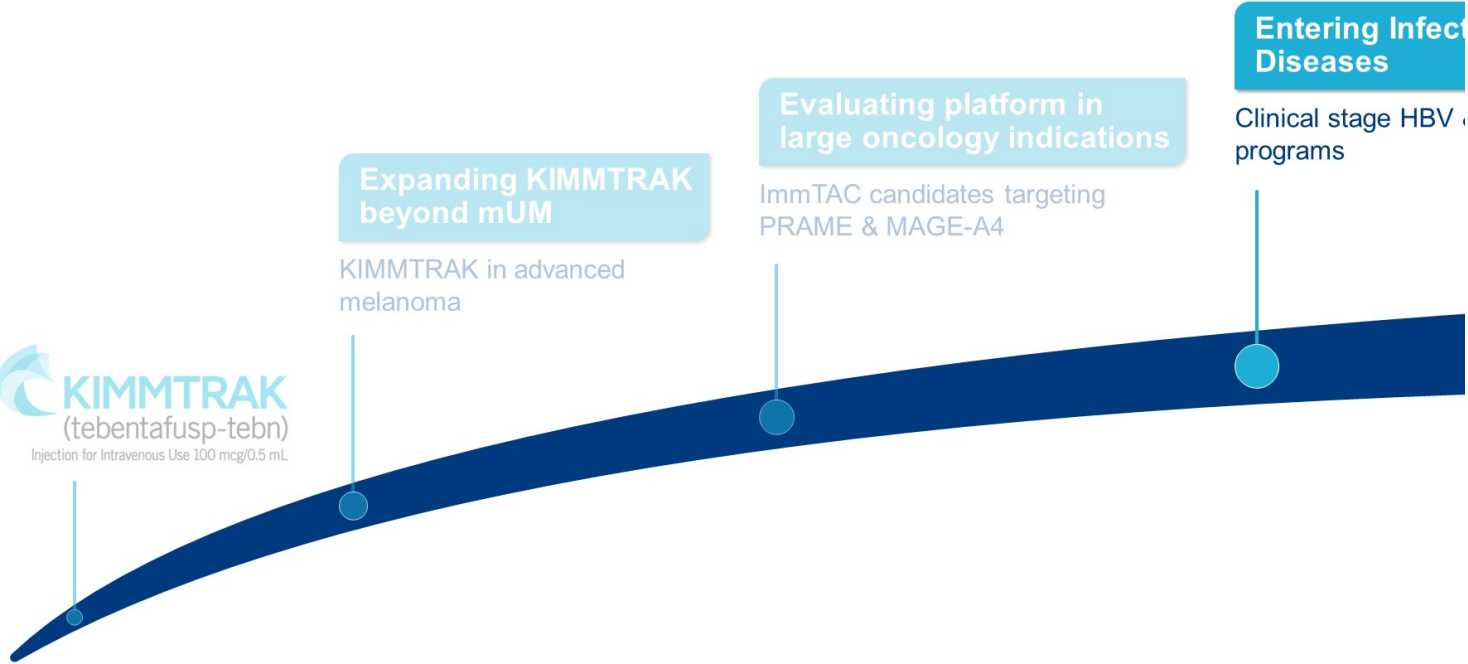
KIMMTRAK
(tebentafusp-tebn)
Injection for Intravenous Use 100 mcg/0.5 mL

Expanding KIMMTRAK beyond mUM

KIMMTRAK in advanced melanoma

Evaluating platform in large oncology indications

ImmTAC candidates targeting PRAME & MAGE-A4

Entering Infect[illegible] Diseases

Clinical stage HBV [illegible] programs